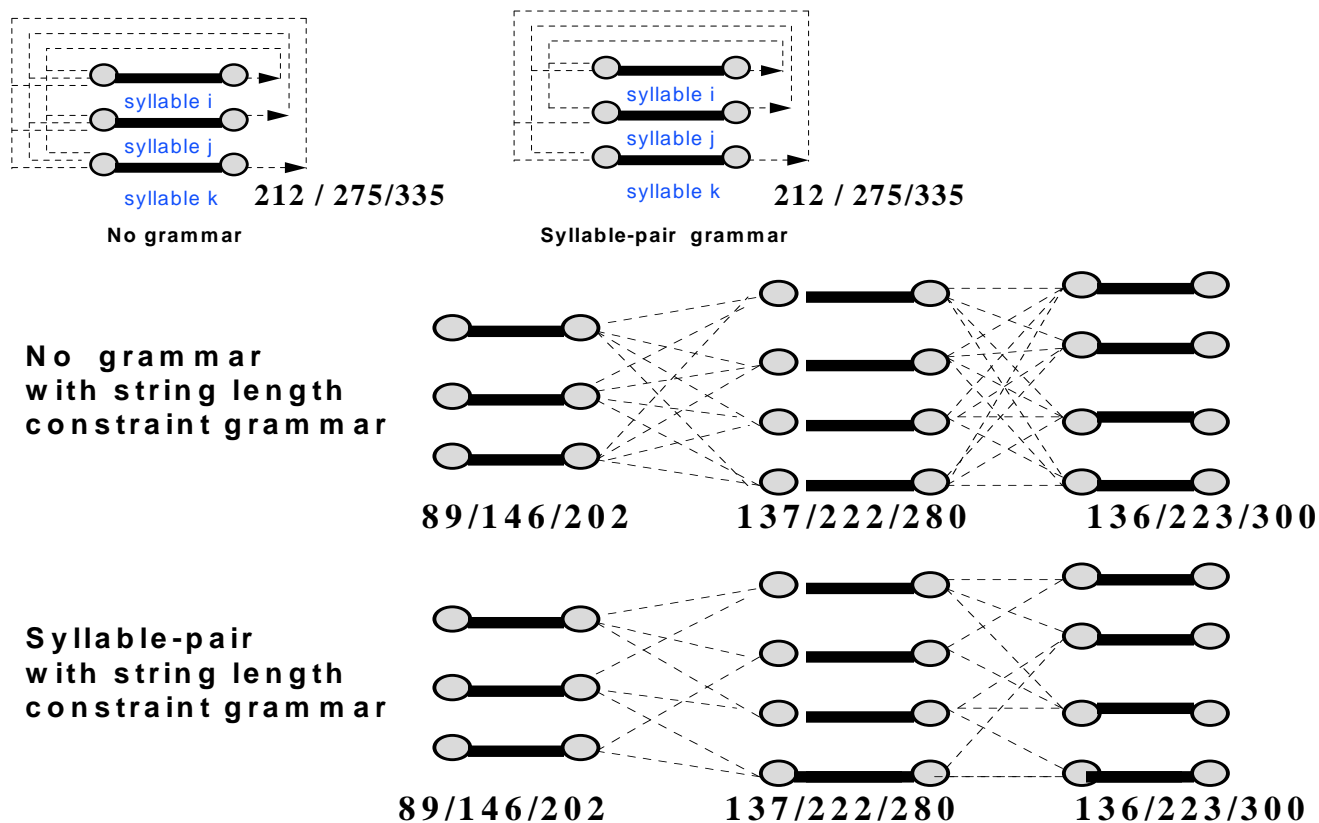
syllable i
syllable j
syllable k
212 / 275/335
No grammar

syllable i
syllable j
syllable k
212 / 275/335
Syllable-pair grammar

No grammar with string length constraint grammar

89/146/202
137/222/280
136/223/300

Syllable-pair with string length constraint grammar

89/146/202
137/222/280
136/223/300